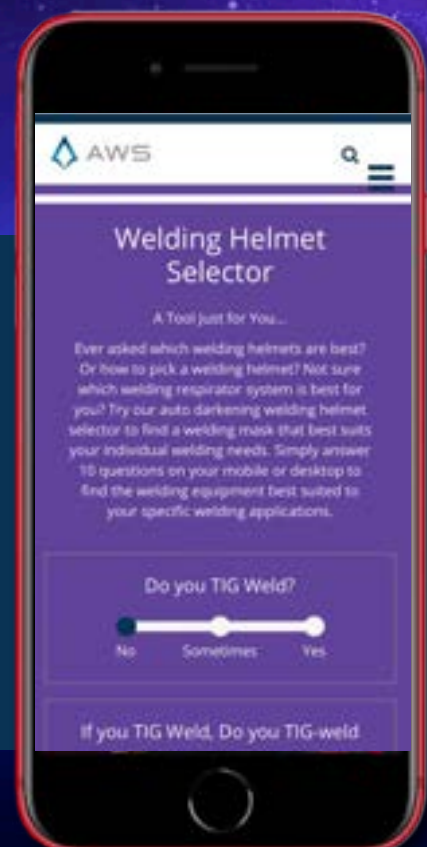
AWS

Welding Helmet Selector

A Tool Just for You...

Ever asked which welding helmets are best? Or how to pick a welding helmet? Not sure which welding respirator system is best for you? Try our auto darkening welding helmet selector to find a welding mask that best suits your individual welding needs. Simply answer 10 questions on your mobile or desktop to find the welding equipment best suited to your specific welding applications.

Do you TIG Weld?

No Sometimes Yes

If you TIG Weld, Do you TIG-weld